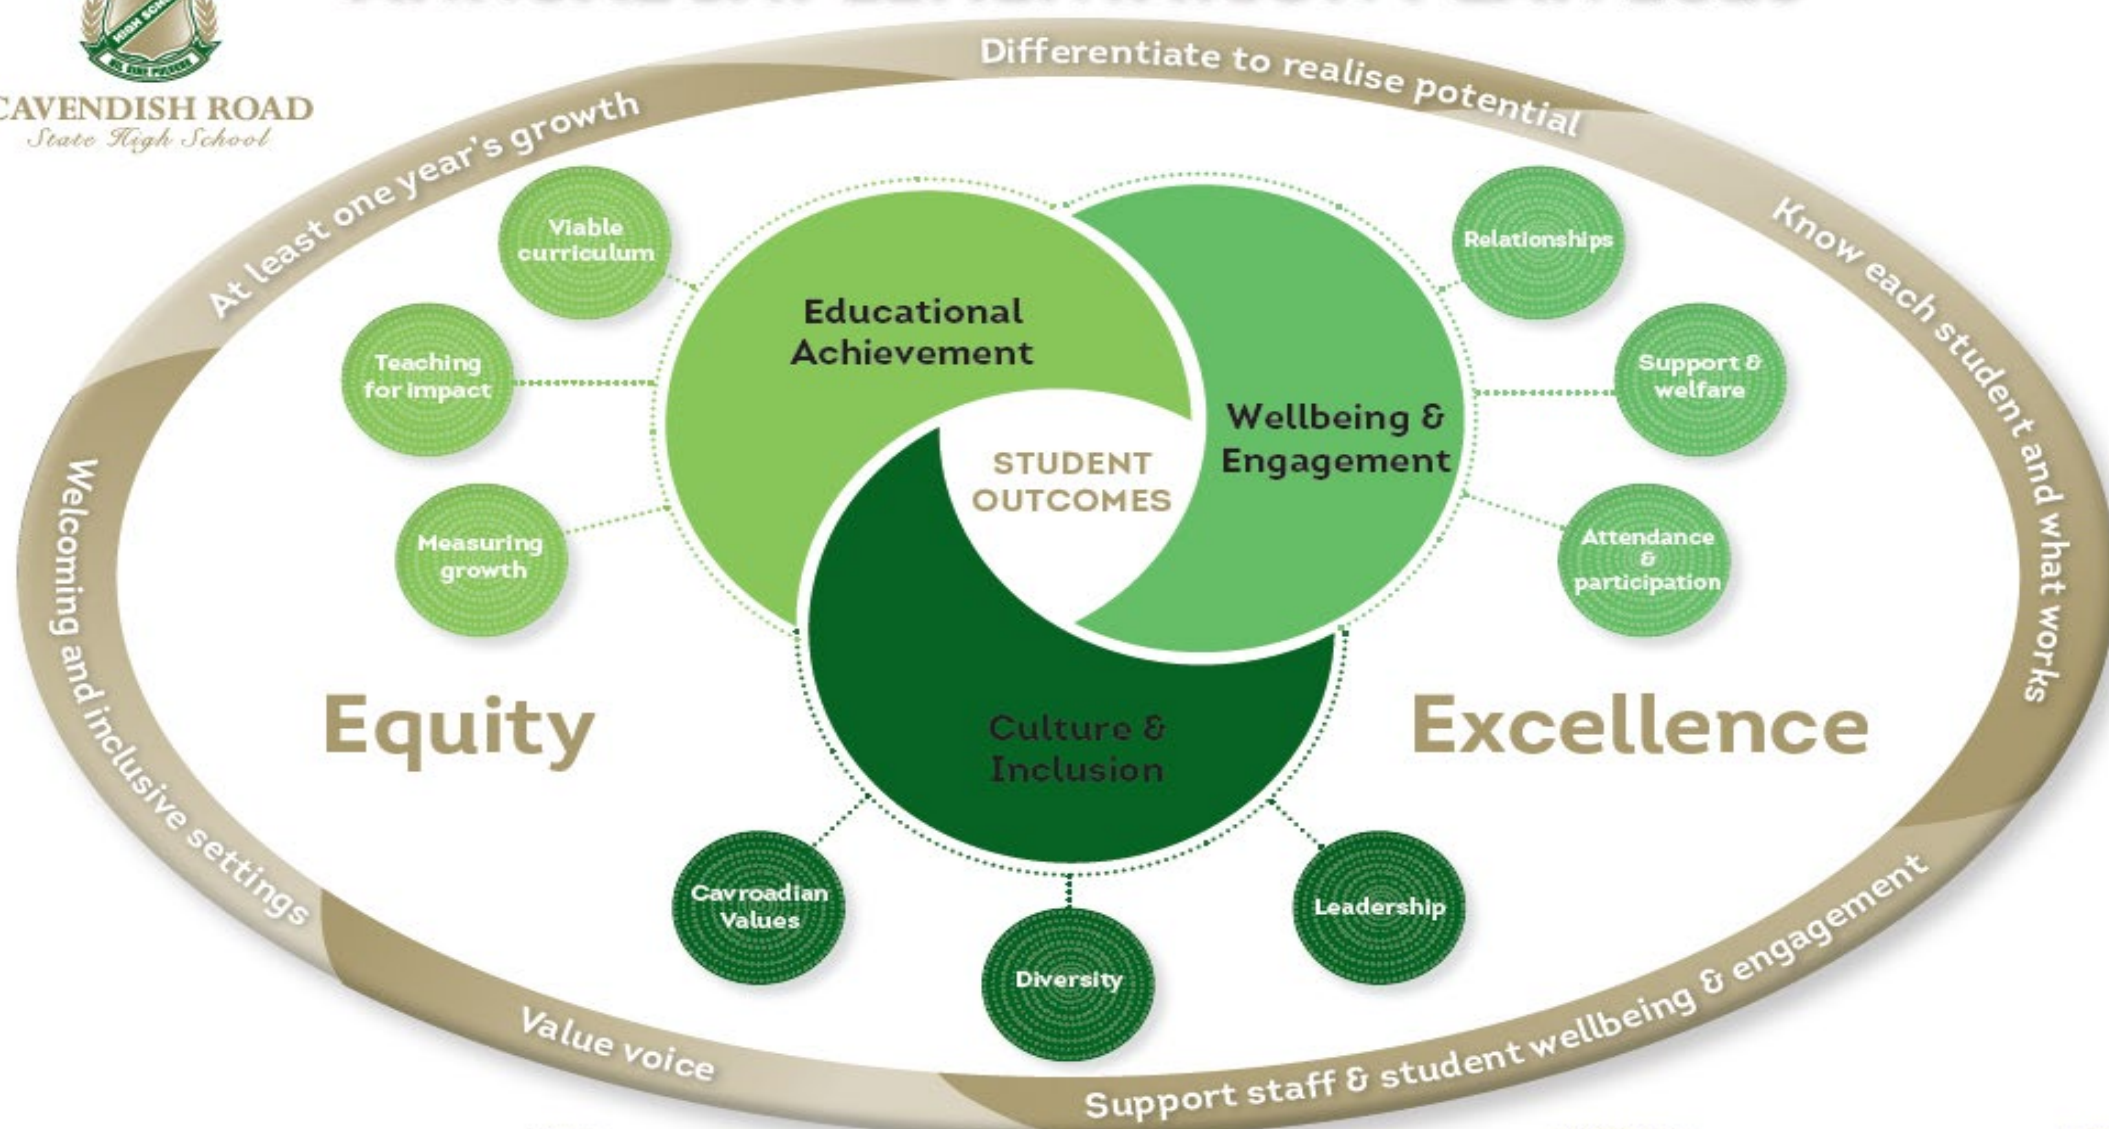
HIGH SCHOOL

CAVENDISH ROAD
State High School

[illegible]

Differentiate to realise potential

At least one year's growth

Know each student and what works

Welcoming and inclusive settings

Value voice

Support staff & student wellbeing & engagement

Viable curriculum

Teaching for impact

Measuring growth

Educational Achievement

STUDENT OUTCOMES

Wellbeing & Engagement

Relationships

Support & welfare

Attendance & participation

Culture & Inclusion

Equity

Excellence

Cavroadian Values

Diversity

Leadership